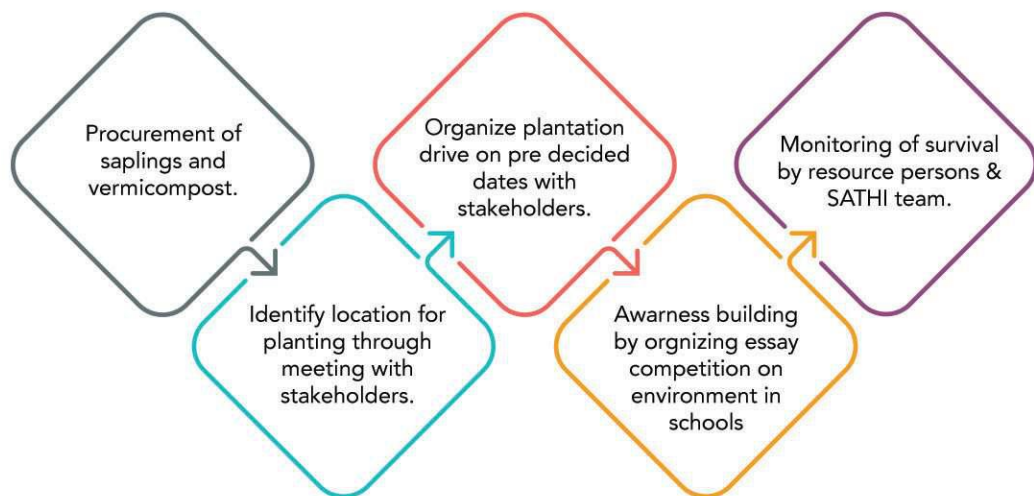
Procurement of saplings and vermicompost.

Identify location for planting through meeting with stakeholders.

Organize plantation drive on pre decided dates with stakeholders.

Awarness building by orgnizing essay competition on environment in schools

Monitoring of survival by resource persons & SATHI team.